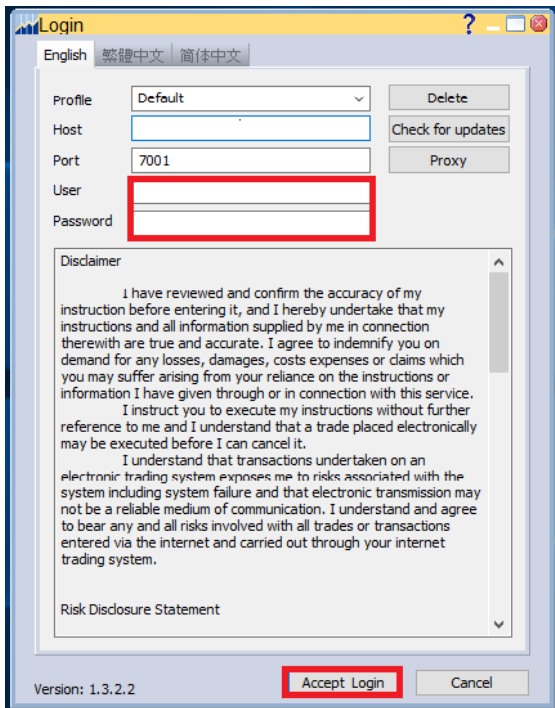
Login

? _ □ ×

English | 繁體中文 | 简体中文

Profile Default

Delete

Host

Check for updates

Port 7001

Proxy

User

Password

Disclaimer

I have reviewed and confirm the accuracy of my instruction before entering it, and I hereby undertake that my instructions and all information supplied by me in connection therewith are true and accurate. I agree to indemnify you on demand for any losses, damages, costs expenses or claims which you may suffer arising from your reliance on the instructions or information I have given through or in connection with this service.

I instruct you to execute my instructions without further reference to me and I understand that a trade placed electronically may be executed before I can cancel it.

I understand that transactions undertaken on an electronic trading system exposes me to risks associated with the system including system failure and that electronic transmission may not be a reliable medium of communication. I understand and agree to bear any and all risks involved with all trades or transactions entered via the internet and carried out through your internet trading system.

Risk Disclosure Statement

Version: 1.3.2.2

Accept Login

Cancel